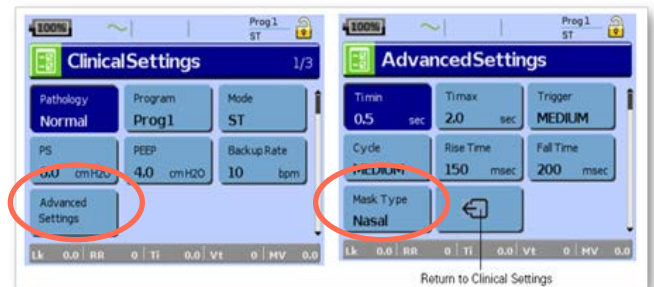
100%

Prog 1
ST

ClinicalSettings 1/3

Pathology
Normal

Program
Prog1

Mode
ST

PS
6.0 cmH2O

PEEP
4.0 cmH2O

Backup Rate
10 bpm

Advanced Settings

Lk 0.0 | RR 0 | Ti 0.0 | Vt 0 | MV 0.0

100%

Prog 1
ST

AdvancedSettings

Timin
0.5 sec

Timax
2.0 sec

Trigger
MEDIUM

Cycle
MEDIUM

Rise Time
150 msec

Fall Time
200 msec

Mask Type
Nasal

Lk 0.0 | RR 0 | Ti 0.0 | Vt 0 | MV 0.0

Return to Clinical Settings